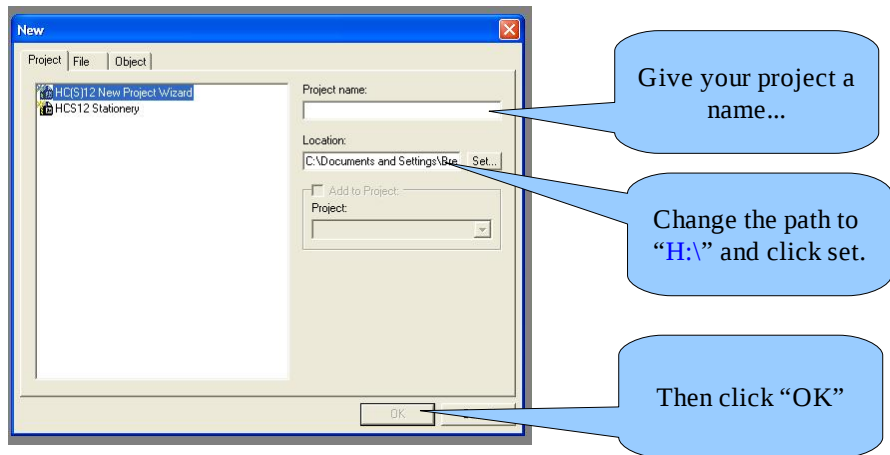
New

Project | File | Object

HC(S)12 New Project Wizard
HCS12 Stationery

Project name:

Location:
C:\Documents and Settings\Bre Set...

Add to Project:
Project:

OK

Give your project a name...

Change the path to “H:\” and click set.

Then click “OK”